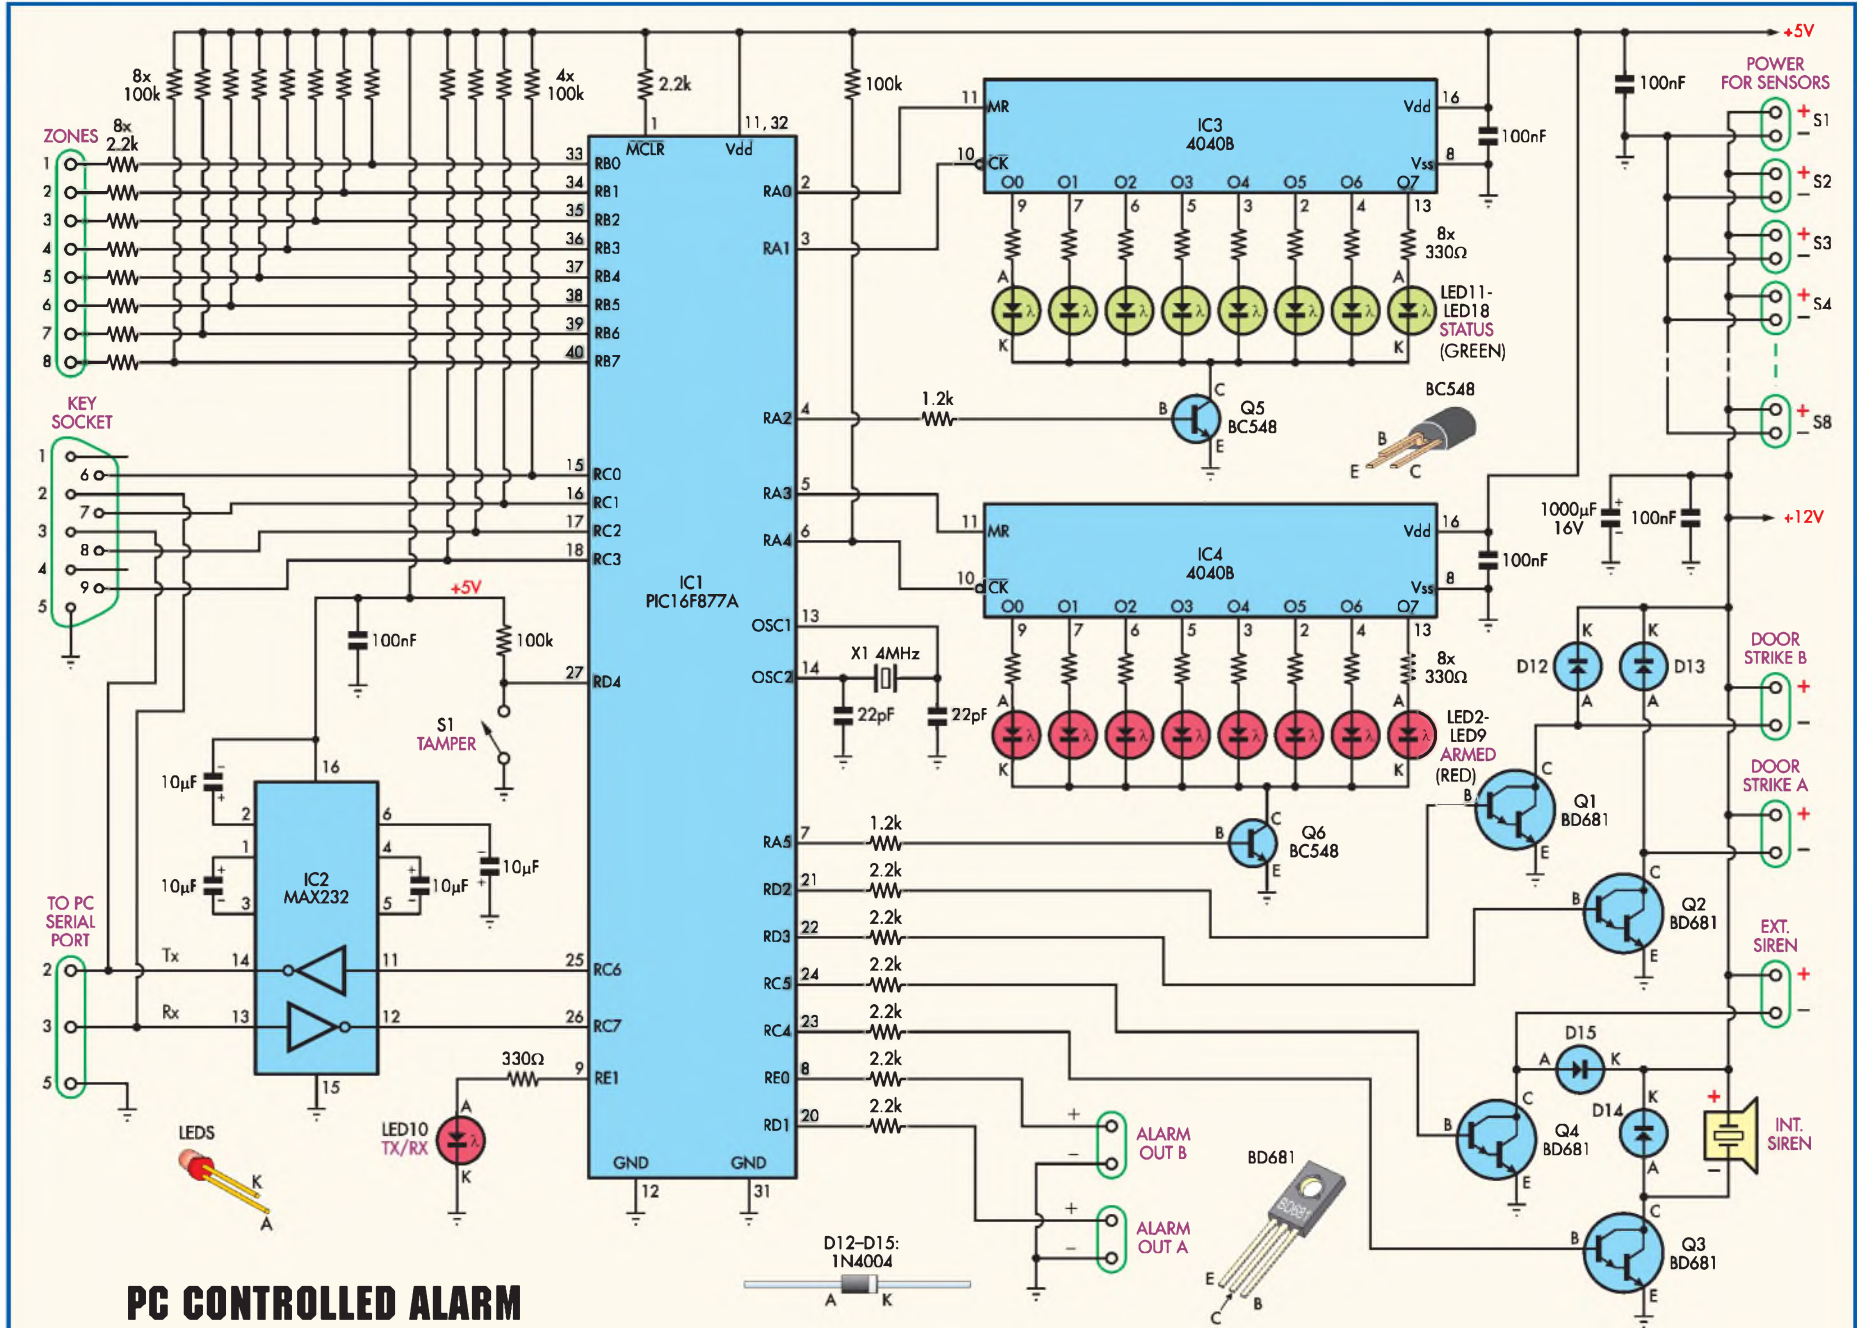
+5V

8x 100k

4x 100k

2.2k

100k

ZONES

8x 2.2k

1
2
3
4
5
6
7
8

33 RB0
34 RB1
35 RB2
36 RB3
37 RB4
38 RB5
39 RB6
40 RB7

1 MCLR
11, 32 Vdd

2 RA0
3 RA1

11 MR
10 CK

IC3
4040B

Vdd 16
Vss 8

O0 O1 O2 O3 O4 O5 O6 O7
9 7 6 5 3 2 4 13

8x 330Ω

100nF

100nF

POWER FOR SENSORS

+ S1 −
+ S2 −
+ S3 −
+ S4 −
+ S8 −

A
K
A
K

LED11-LED18
STATUS
(GREEN)

KEY SOCKET

1
2
3
4
5
6
7
8
9

15 RC0
16 RC1
17 RC2
18 RC3

4 RA2

1.2k

B C E
Q5
BC548

BC548
B E C

5 RA3
6 RA4

11 MR
10 CK

IC4
4040B

Vdd 16
Vss 8

O0 O1 O2 O3 O4 O5 O6 O7
9 7 6 5 3 2 4 13

100nF

1000µF 16V

100nF

+12V

IC1
PIC16F877A

+5V

100nF

100k

27 RD4

S1
TAMPER

13 OSC1
14 OSC2

X1 4MHz

22pF
22pF

8x 330Ω

A
K
A
K

LED2-LED9
ARMED
(RED)

K
D12
A

K
D13
A

DOOR STRIKE B
+
−

10µF
16
2
1
3
10µF

IC2
MAX232

6
4
5
10µF
10µF

7 RA5
1.2k

B C E
Q6
BC548

B C E
Q1
BD681

DOOR STRIKE A
+
−

TO PC SERIAL PORT

2
3
5

Tx 14
Rx 13

11
12

15

21 RD2
2.2k

22 RD3
2.2k

24 RC5
2.2k

23 RC4
2.2k

8 RE0
2.2k

20 RD1
2.2k

25 RC6
26 RC7

9 RE1
330Ω

B C E
Q2
BD681

EXT. SIREN
+
−

D15
A K

D14
K A

B C E
Q4
BD681

INT. SIREN
+
−

+
−
ALARM OUT B

+
−
ALARM OUT A

B C E
Q3
BD681

GND 12
GND 31

LEDS
K
A

LED10
TX/RX
A
K

D12–D15:
1N4004
A K

BD681
BD681
E C B

PC CONTROLLED ALARM